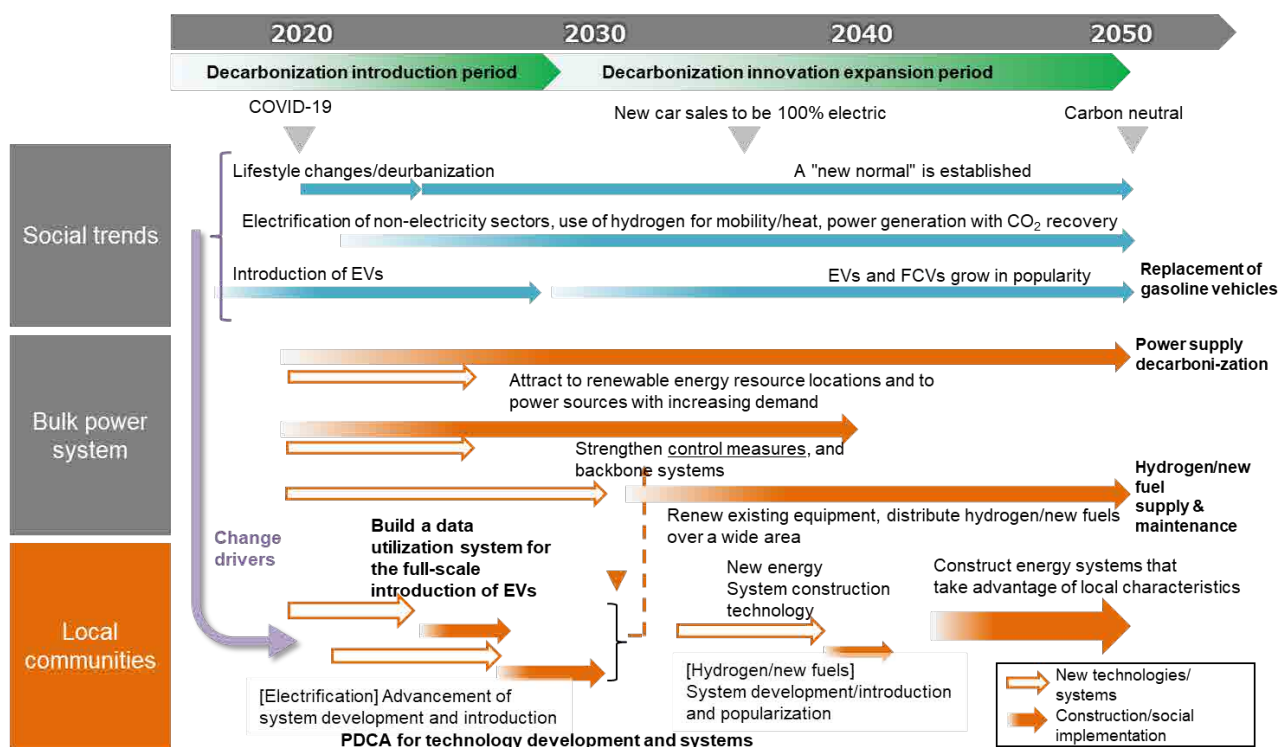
2020
2030
2040
2050

Decarbonization introduction period
Decarbonization innovation expansion period

COVID-19
New car sales to be 100% electric
Carbon neutral

Social trends

Lifestyle changes/deurbanization
A "new normal" is established

Electrification of non-electricity sectors, use of hydrogen for mobility/heat, power generation with $CO_2$ recovery

Introduction of EVs
EVs and FCVs grow in popularity
Replacement of gasoline vehicles

Bulk power system

Power supply decarboni-zation

Attract to renewable energy resource locations and to power sources with increasing demand

Strengthen control measures, and backbone systems

Hydrogen/new fuel supply & maintenance

Renew existing equipment, distribute hydrogen/new fuels over a wide area

Change drivers

Build a data utilization system for the full-scale introduction of EVs

Local communities

New energy System construction technology

Construct energy systems that take advantage of local characteristics

[Electrification] Advancement of system development and introduction

[Hydrogen/new fuels] System development/introduction and popularization

New technologies/ systems
Construction/social implementation

PDCA for technology development and systems